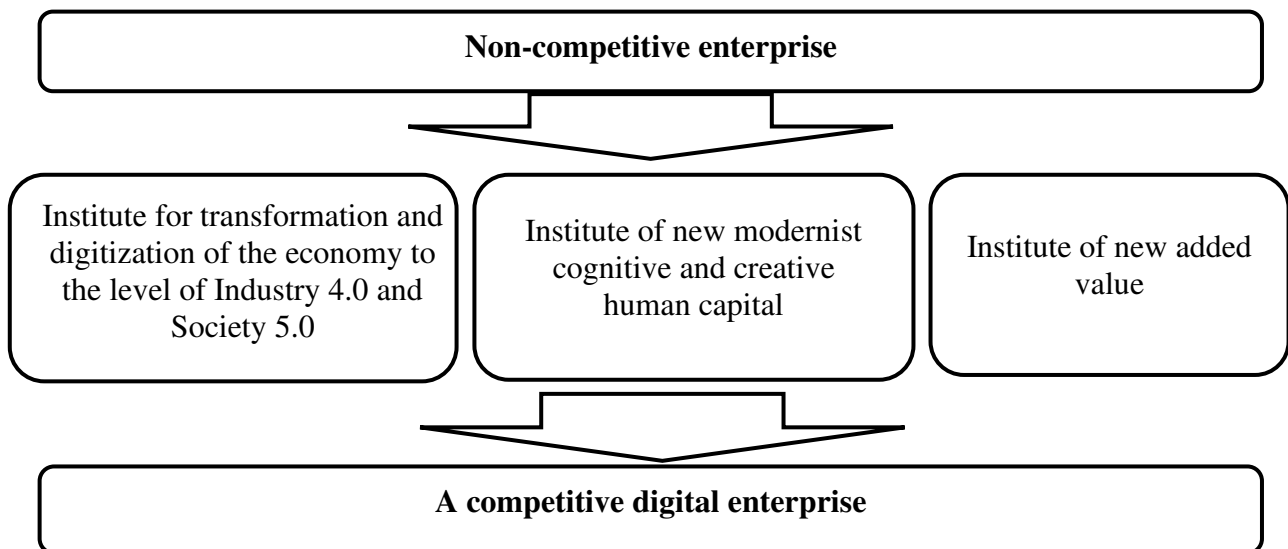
Non-competitive enterprise

Institute for transformation and digitization of the economy to the level of Industry 4.0 and Society 5.0

Institute of new modernist cognitive and creative human capital

Institute of new added value

A competitive digital enterprise